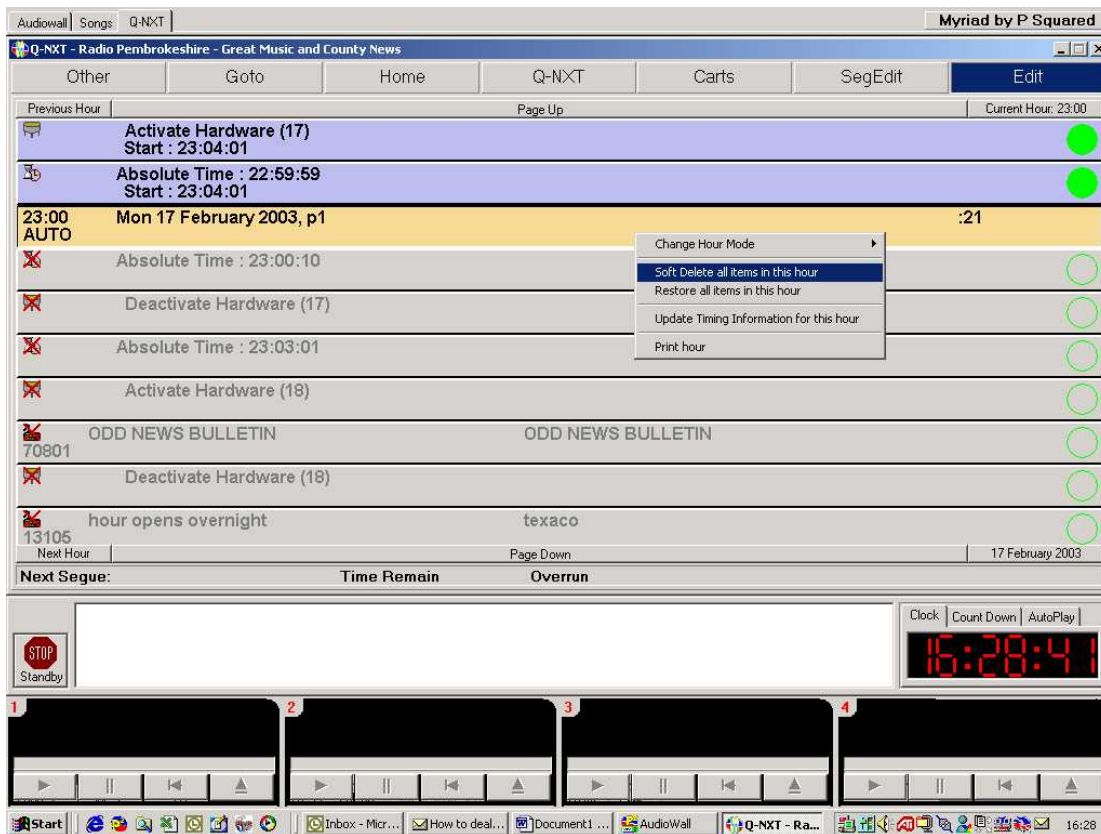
Audiowall | Songs | Q-NXT | Myriad by P Squared

Q-NXT - Radio Pembrokeshire - Great Music and County News

Other | Goto | Home | Q-NXT | Carts | SegEdit | Edit

Previous Hour | Page Up | Current Hour: 23:00

Activate Hardware (17)
Start : 23:04:01

Absolute Time : 22:59:59
Start : 23:04:01

23:00 AUTO Mon 17 February 2003, p1 :21

Change Hour Mode
Soft Delete all items in this hour
Restore all items in this hour
Update Timing Information for this hour
Print hour

Absolute Time : 23:00:10

Deactivate Hardware (17)

Absolute Time : 23:03:01

Activate Hardware (18)

ODD NEWS BULLETIN ODD NEWS BULLETIN
70801

Deactivate Hardware (18)

hour opens overnight texaco
13105

Next Hour | Page Down | 17 February 2003

Next Segue: Time Remain Overrun

Clock | Count Down | AutoPlay

16:28:41

STOP
Standby

1 2 3 4

Start | Inbox - Micr... | How to deal... | Document1 ... | AudioWall | Q-NXT - Ra... | 16:28